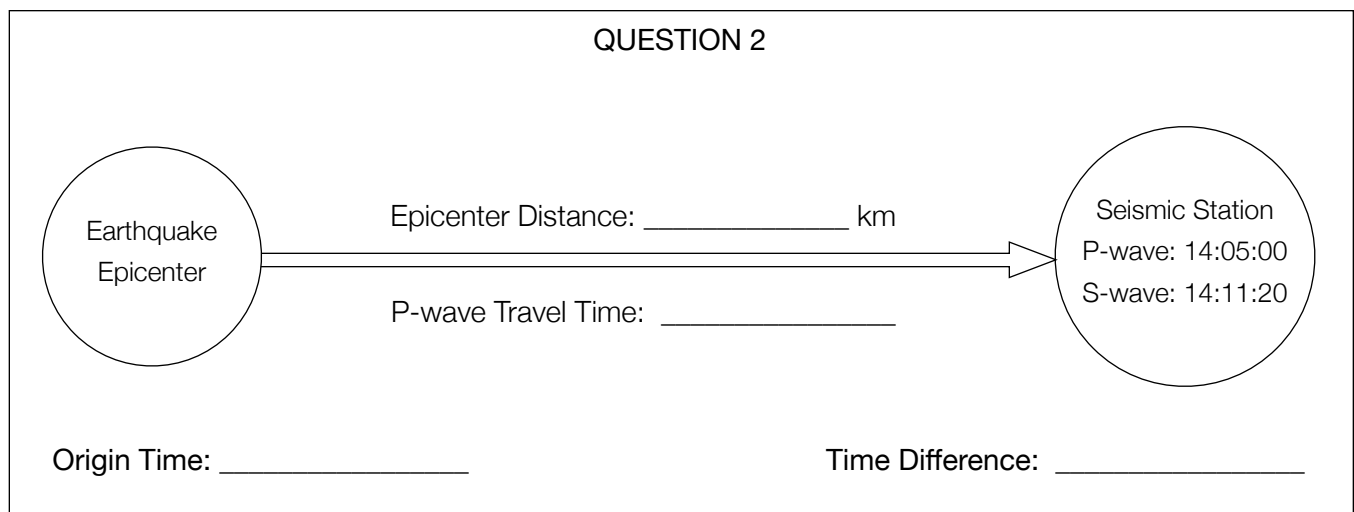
QUESTION 2

Earthquake Epicenter

Epicenter Distance: _____________ km

P-wave Travel Time: ______________

Seismic Station
P-wave: 14:05:00
S-wave: 14:11:20

Origin Time: _______________

Time Difference: _______________